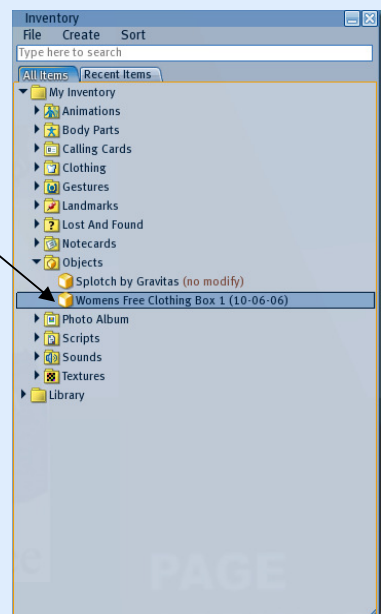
Inventory
File Create Sort
Type here to search
All Items Recent Items
My Inventory
Animations
Body Parts
Calling Cards
Clothing
Gestures
Landmarks
Lost And Found
Notecards
Objects
Splotch by Gravitas (no modify)
Womens Free Clothing Box 1 (10-06-06)
Photo Album
Scripts
Sounds
Textures
Library
PAGE